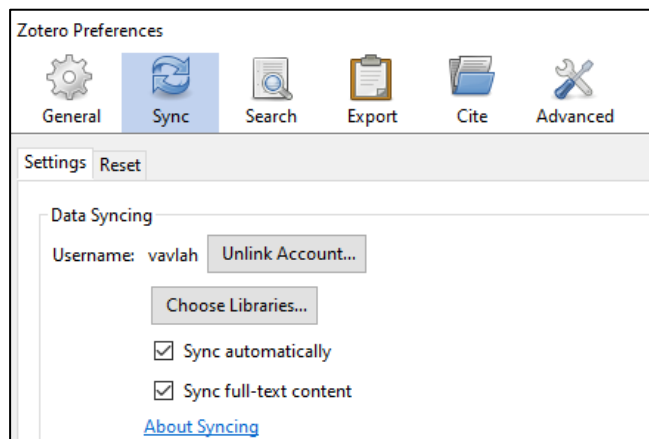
Zotero Preferences

General Sync Search Export Cite Advanced

Settings Reset

Data Syncing

Username: vavlah Unlink Account...

Choose Libraries...

☑ Sync automatically

☑ Sync full-text content

About Syncing